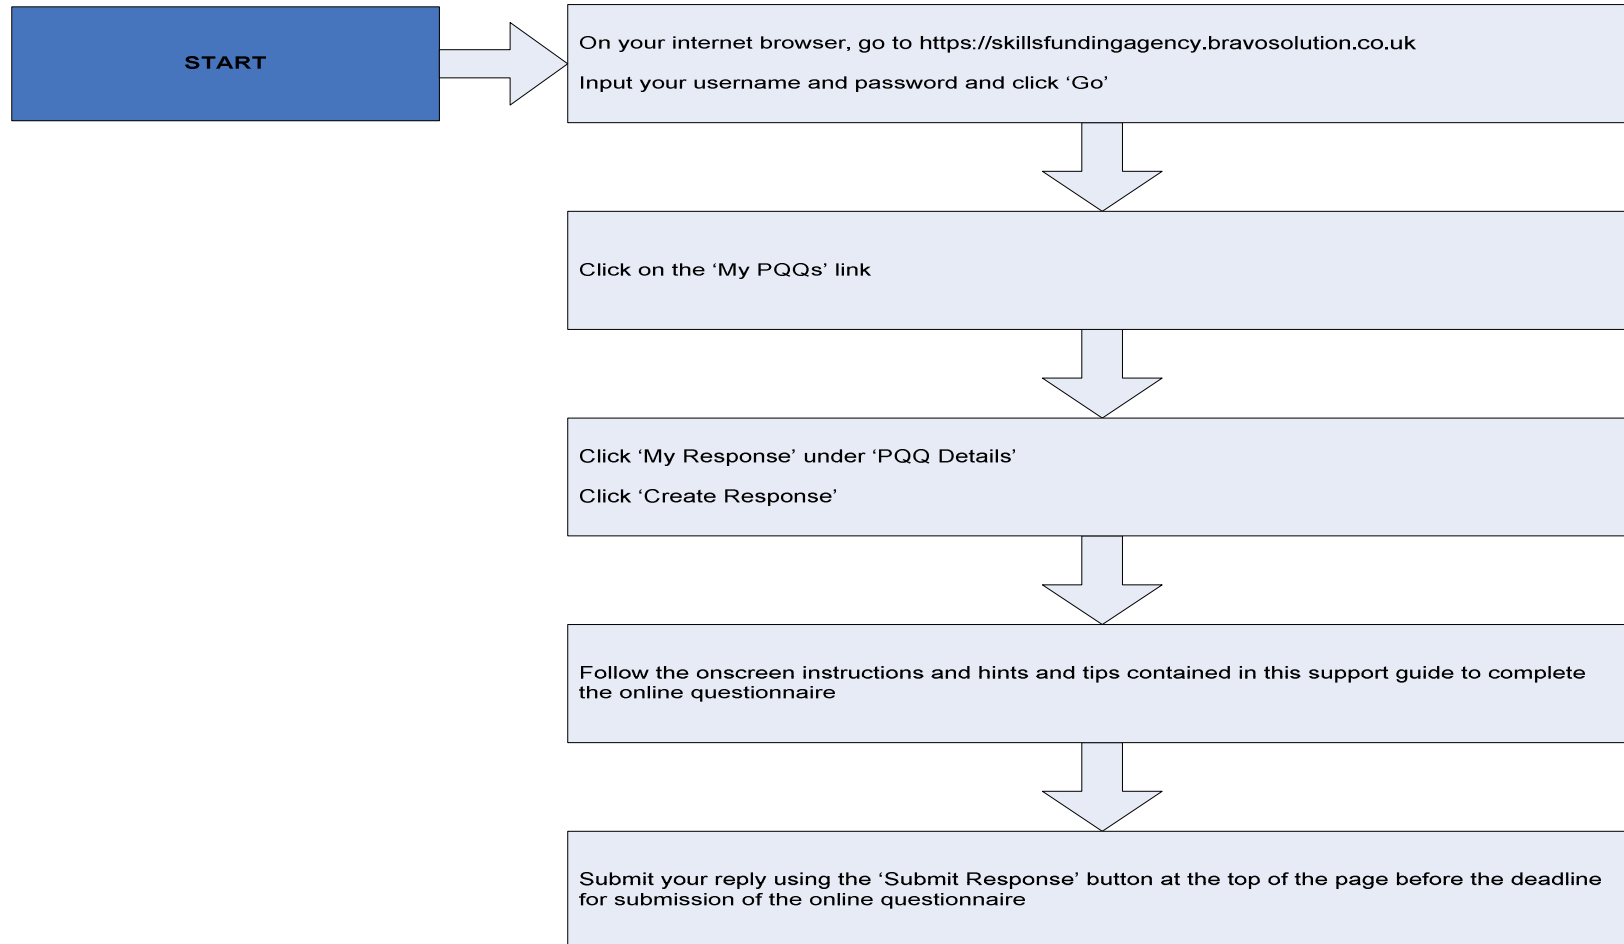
START

On your internet browser, go to https://skillsfundingagency.bravosolution.co.uk

Input your username and password and click ‘Go’

Click on the ‘My PQQs’ link

Click ‘My Response’ under ‘PQQ Details’

Click ‘Create Response’

Follow the onscreen instructions and hints and tips contained in this support guide to complete the online questionnaire

Submit your reply using the ‘Submit Response’ button at the top of the page before the deadline for submission of the online questionnaire